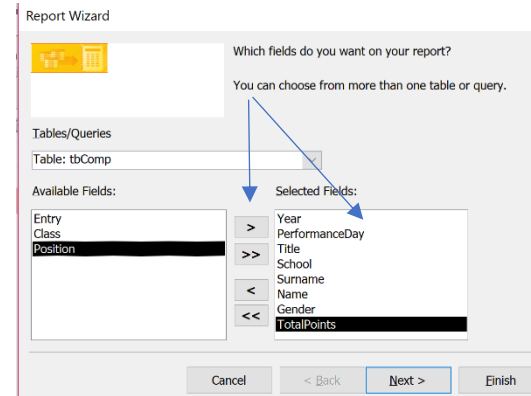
Report Wizard

Which fields do you want on your report?

You can choose from more than one table or query.

Tables/Queries

Table: tbComp

Available Fields:

Entry
Class
Position

>
>>
<
<<

Selected Fields:

Year
PerformanceDay
Title
School
Surname
Name
Gender
TotalPoints

Cancel
< Back
Next >
Finish